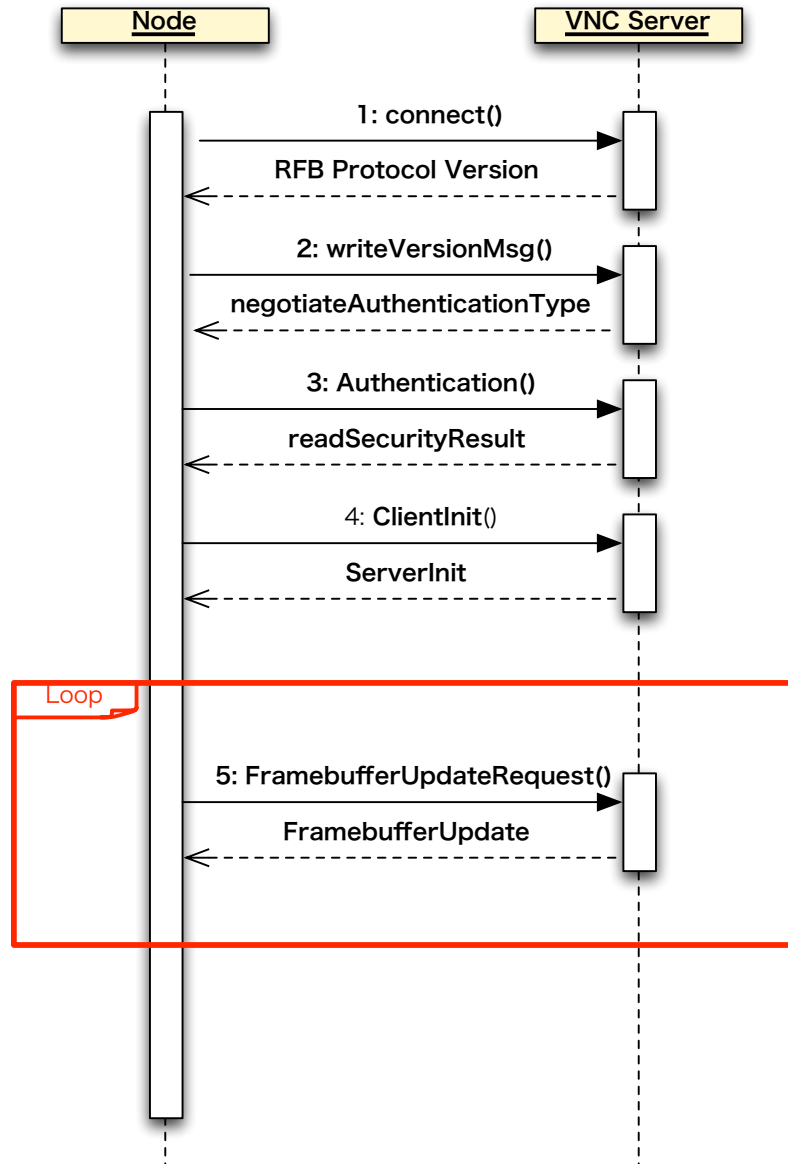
Node

VNC Server

1: connect()

RFB Protocol Version

2: writeVersionMsg()

negotiateAuthenticationType

3: Authentication()

readSecurityResult

4: ClientInit()

ServerInit

Loop

5: FramebufferUpdateRequest()

FramebufferUpdate